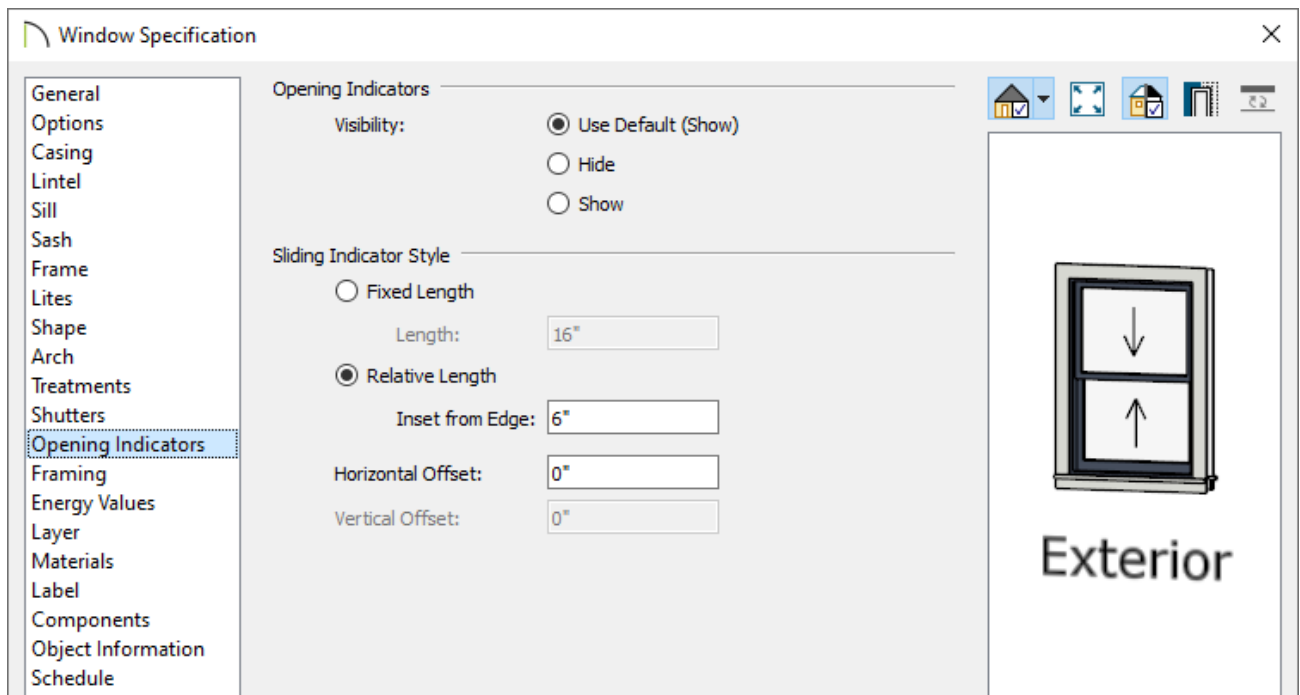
Window Specification

General
Options
Casing
Lintel
Sill
Sash
Frame
Lites
Shape
Arch
Treatments
Shutters
Opening Indicators
Framing
Energy Values
Layer
Materials
Label
Components
Object Information
Schedule

Opening Indicators

Visibility:
Use Default (Show)
Hide
Show

Sliding Indicator Style

Fixed Length
Length: 16"
Relative Length
Inset from Edge: 6"
Horizontal Offset: 0"
Vertical Offset: 0"

Exterior